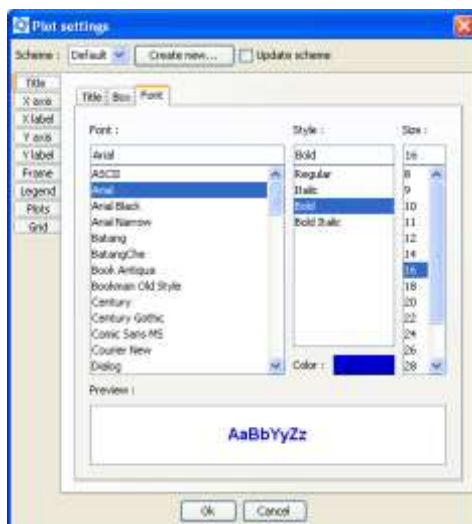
Plot settings

Scheme : Default Create new... Update scheme

Title
X axis
X label
Y axis
Y label
Frame
Legend
Plots
Grid

Title Box Font

Font :
Arial
ASCII
Arial
Arial Black
Arial Narrow
Batang
BatangChe
Book Antiqua
Bookman Old Style
Century
Century Gothic
Comic Sans MS
Courier New
Dialog

Style :
Bold
Regular
Italic
Bold
Bold Italic

Size :
16
8
9
10
11
12
14
16
18
20
22
24
26
28

Color :

Preview :

AaBbYyZz

Ok Cancel